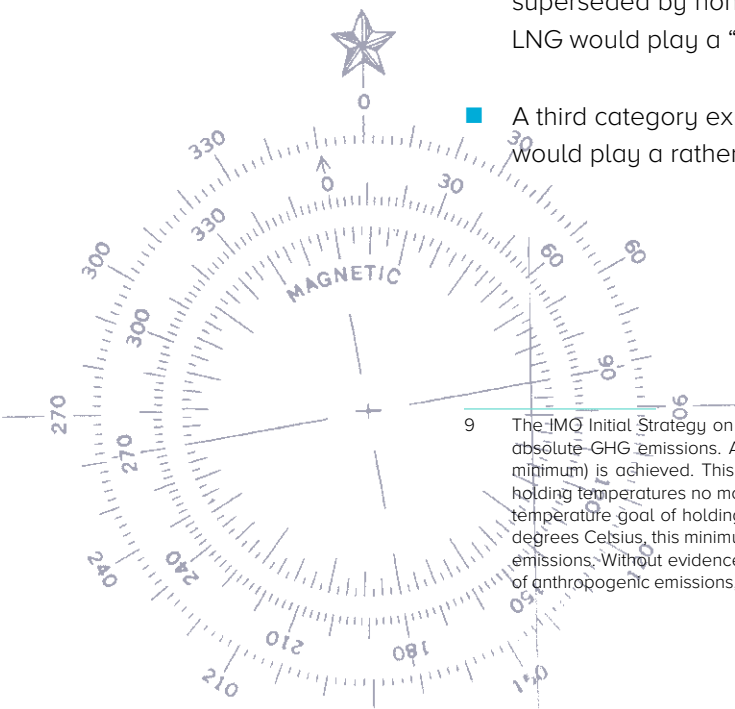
superseded by non
LNG would play a "

A third category ex
would play a rather

0
330
30
300
60
270
90
240
210
180
150
120

0
30
60
90
330
300
270
240
210
180
150
MAGNETIC

9 The IMO Initial Strategy on
absolute GHG emissions. A
minimum) is achieved. This
holding temperatures no mo
temperature goal of holding
degrees Celsius, this minimu
emissions. Without evidence
of anthropogenic emissions,